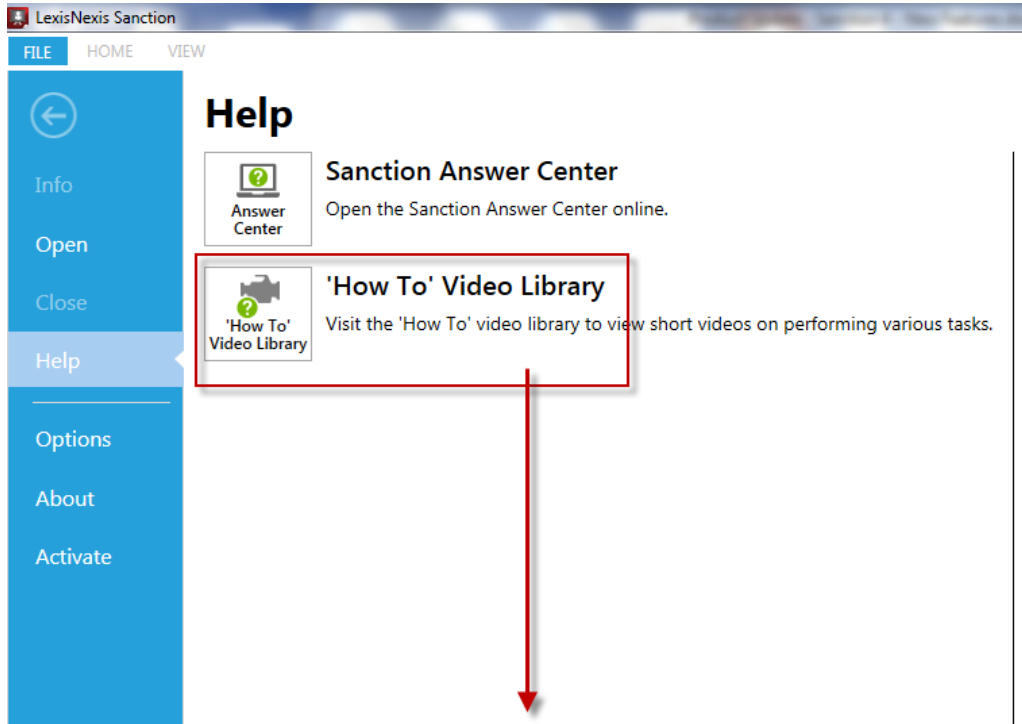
LexisNexis Sanction

FILE HOME VIEW

Info
Open
Close
Help
Options
About
Activate

Help

Answer Center

Sanction Answer Center
Open the Sanction Answer Center online.

'How To' Video Library

'How To' Video Library
Visit the 'How To' video library to view short videos on performing various tasks.